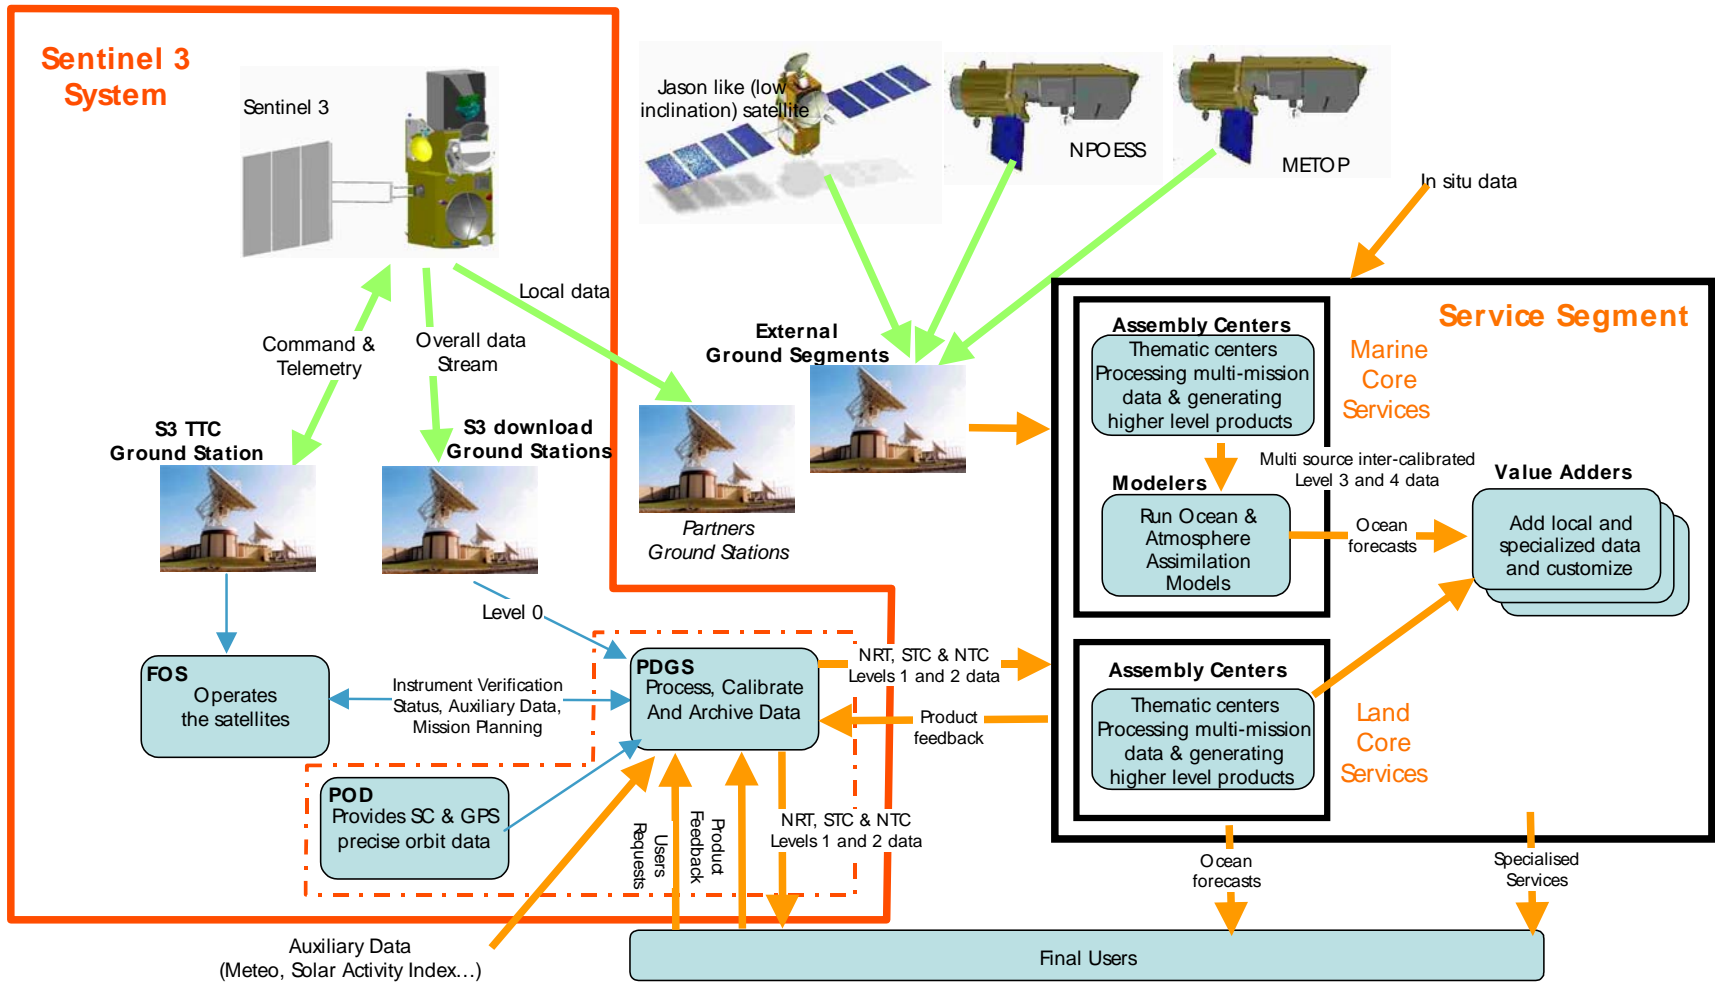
Sentinel 3 System

Sentinel 3

Jason like (low inclination) satellite

NPOESS

METOP

In situ data

Local data

Command & Telemetry

Overall data Stream

External Ground Segments

S3 TTC Ground Station

S3 download Ground Stations

Partners Ground Stations

Service Segment

Assembly Centers
Thematic centers Processing multi-mission data & generating higher level products

Marine Core Services

Multi source inter-calibrated Level 3 and 4 data

Modelers
Run Ocean & Atmosphere Assimilation Models

Ocean forecasts

Value Adders
Add local and specialized data and customize

Level 0

FOS
Operates the satellites

Instrument Verification Status, Auxiliary Data, Mission Planning

PDGS
Process, Calibrate And Archive Data

NRT, STC & NTC Levels 1 and 2 data

Product feedback

Assembly Centers
Thematic centers Processing multi-mission data & generating higher level products

Land Core Services

POD
Provides SC & GPS precise orbit data

Users Requests

Product Feedback

NRT, STC & NTC Levels 1 and 2 data

Ocean forecasts

Specialised Services

Auxiliary Data (Meteo, Solar Activity Index...)

Final Users